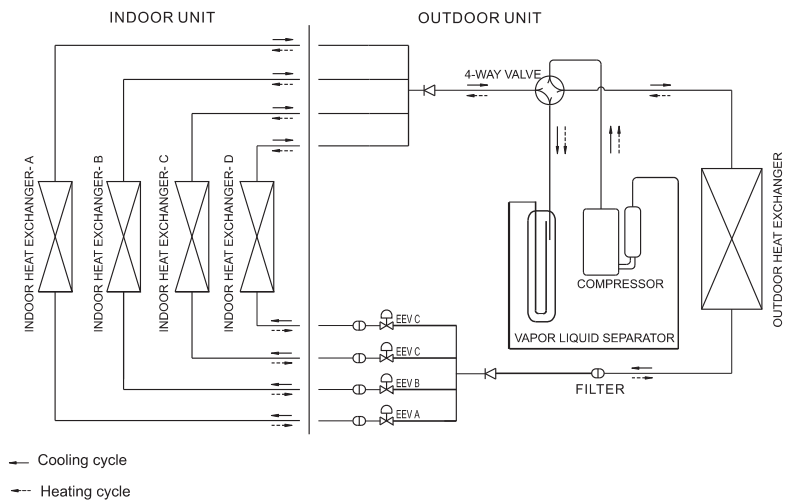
INDOOR UNIT

OUTDOOR UNIT

4-WAY VALVE

INDOOR HEAT EXCHANGER- A

INDOOR HEAT EXCHANGER- B

INDOOR HEAT EXCHANGER- C

INDOOR HEAT EXCHANGER- D

COMPRESSOR

VAPOR LIQUID SEPARATOR

OUTDOOR HEAT EXCHANGER

EEV C

EEV C

EEV B

EEV A

FILTER

Cooling cycle

Heating cycle